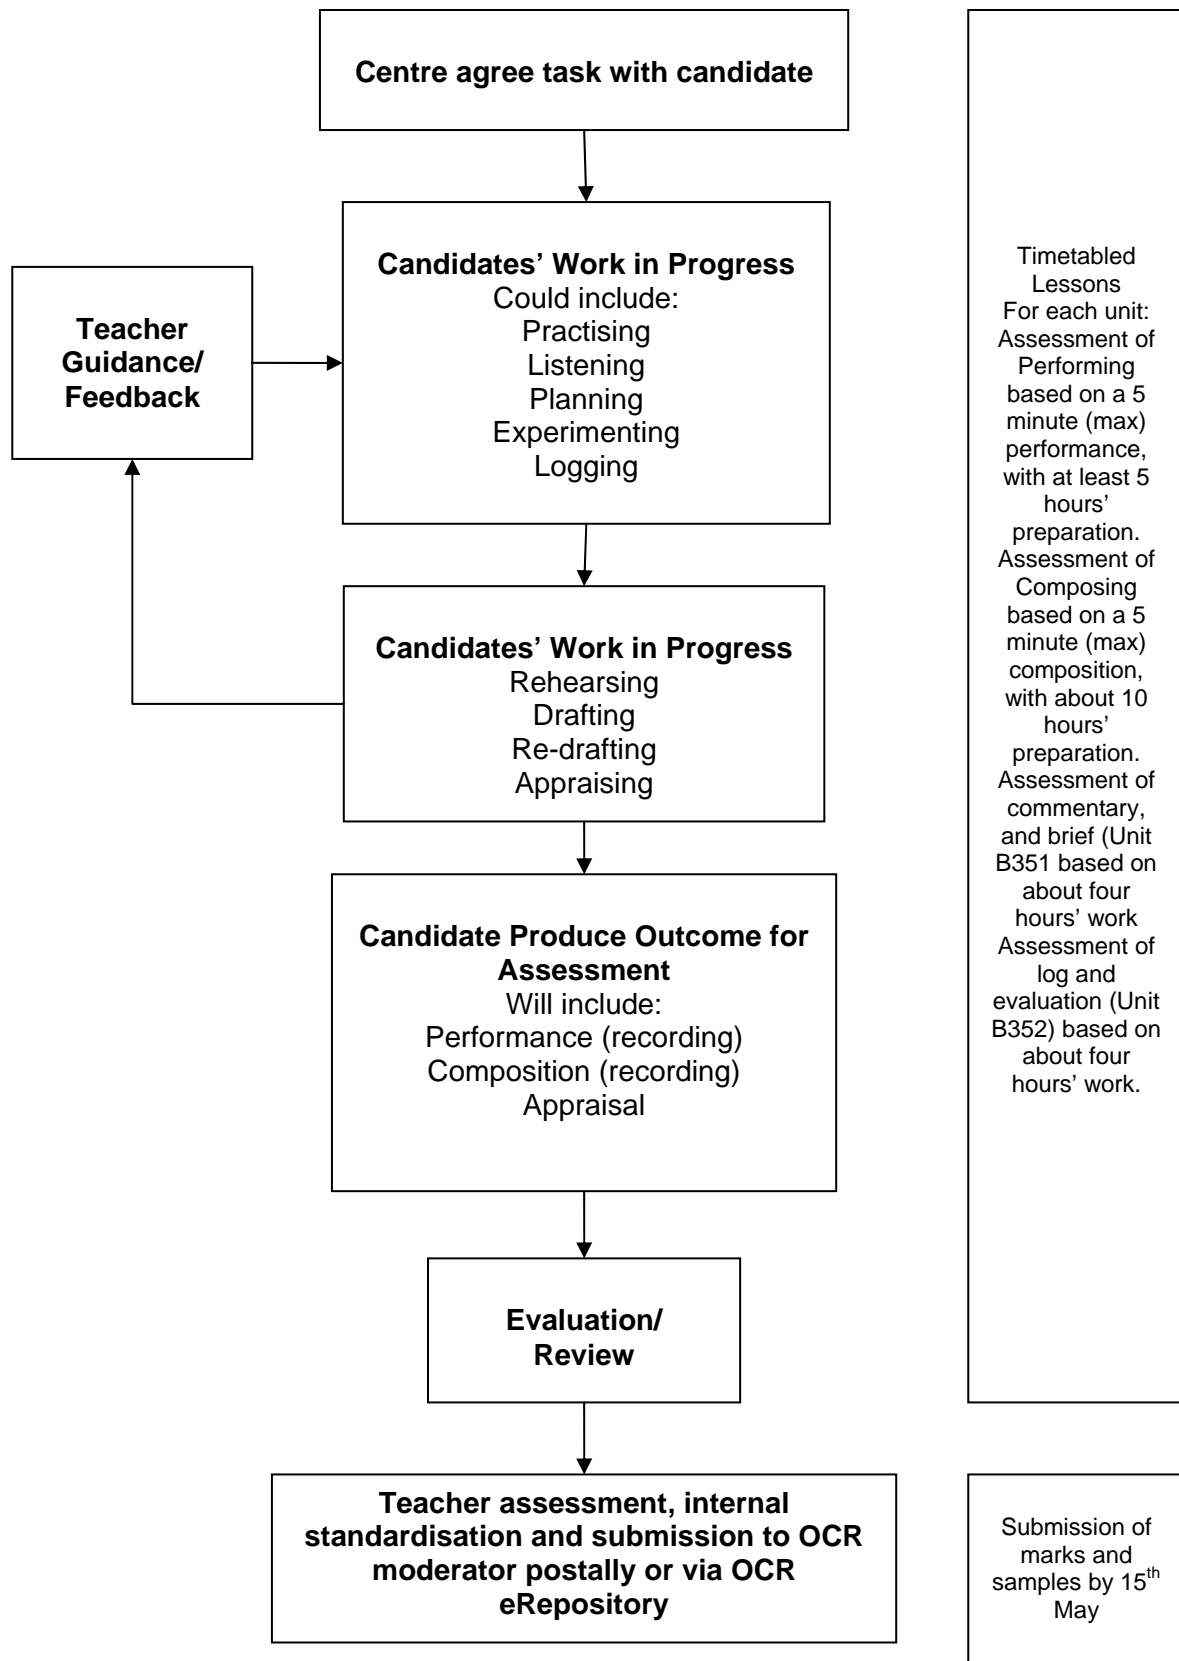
**Centre agree task with candidate**

**Teacher Guidance/ Feedback**

**Candidates' Work in Progress**
Could include:
Practising
Listening
Planning
Experimenting
Logging

**Candidates' Work in Progress**
Rehearsing
Drafting
Re-drafting
Appraising

**Candidate Produce Outcome for Assessment**
Will include:
Performance (recording)
Composition (recording)
Appraisal

**Evaluation/ Review**

**Teacher assessment, internal standardisation and submission to OCR moderator postally or via OCR eRepository**

Timetabled Lessons
For each unit:
Assessment of Performing based on a 5 minute (max) performance, with at least 5 hours' preparation.
Assessment of Composing based on a 5 minute (max) composition, with about 10 hours' preparation.
Assessment of commentary, and brief (Unit B351 based on about four hours' work
Assessment of log and evaluation (Unit B352) based on about four hours' work.

Submission of marks and samples by 15$^{th}$ May